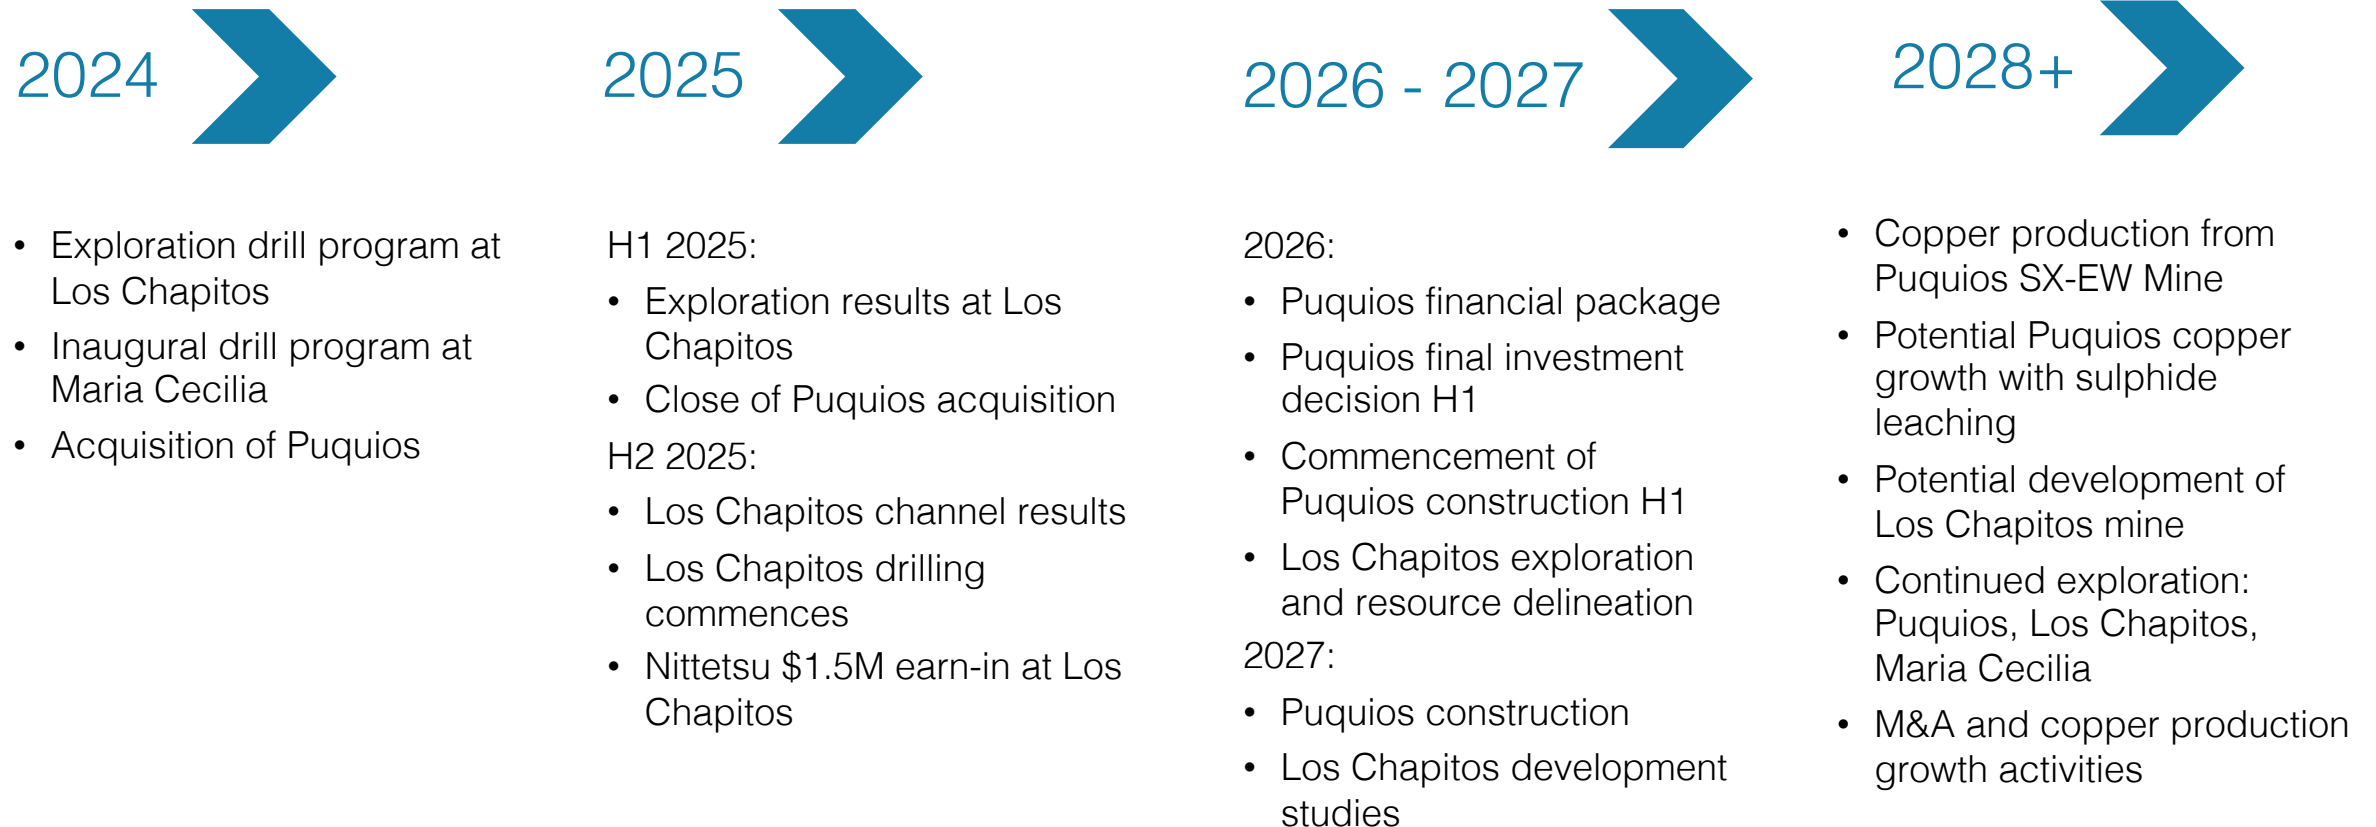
2024

- Exploration drill program at Los Chapitos
- Inaugural drill program at Maria Cecilia
- Acquisition of Puquios

2025

H1 2025:

- Exploration results at Los Chapitos
- Close of Puquios acquisition

H2 2025:

- Los Chapitos channel results
- Los Chapitos drilling commences
- Nittetsu \$1.5M earn-in at Los Chapitos

2026 - 2027

2026:

- Puquios financial package
- Puquios final investment decision H1
- Commencement of Puquios construction H1
- Los Chapitos exploration and resource delineation

2027:

- Puquios construction
- Los Chapitos development studies

2028+

- Copper production from Puquios SX-EW Mine
- Potential Puquios copper growth with sulphide leaching
- Potential development of Los Chapitos mine
- Continued exploration: Puquios, Los Chapitos, Maria Cecilia
- M&A and copper production growth activities